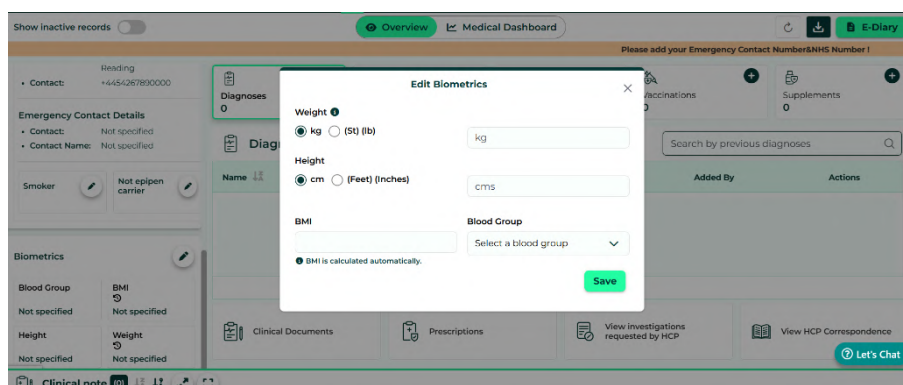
Show inactive records

Overview

Medical Dashboard

E-Diary

Please add your Emergency Contact Number&NHS Number !

Reading

• Contact: +4454267890000

Emergency Contact Details

• Contact: Not specified

• Contact Name: Not specified

Smoker

Not epipen carrier

Biometrics

Blood Group

Not specified

BMI

Not specified

Height

Not specified

Weight

Not specified

Diagnoses

0

Diag

Name

Vaccinations

0

Supplements

0

Search by previous diagnoses

Added By

Actions

Edit Biometrics

Weight

kg (St) (lb)

kg

Height

cm (Feet) (Inches)

cms

BMI

Blood Group

Select a blood group

BMI is calculated automatically.

Save

Clinical Documents

Prescriptions

View investigations requested by HCP

View HCP Correspondence

Let's Chat

Clinical note (0)